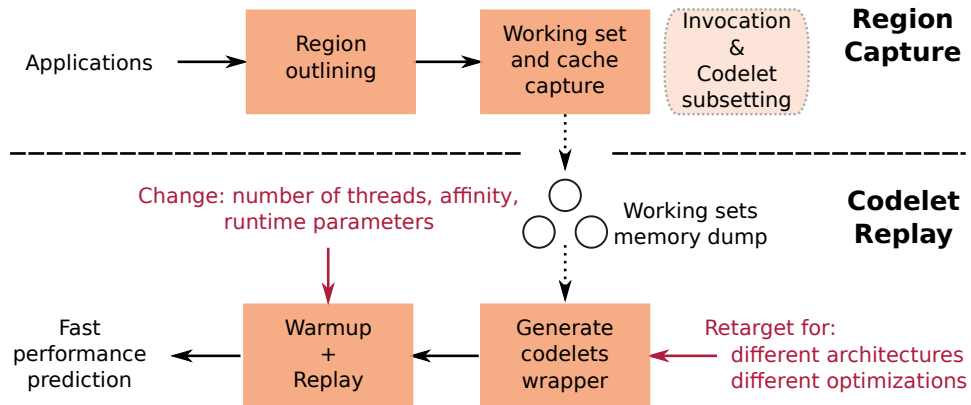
Applications

Region outlining

Working set and cache capture

Invocation & Codelet subsetting

Region Capture

Change: number of threads, affinity, runtime parameters

Working sets memory dump

Codelet Replay

Fast performance prediction

Warmup + Replay

Generate codelets wrapper

Retarget for: different architectures different optimizations